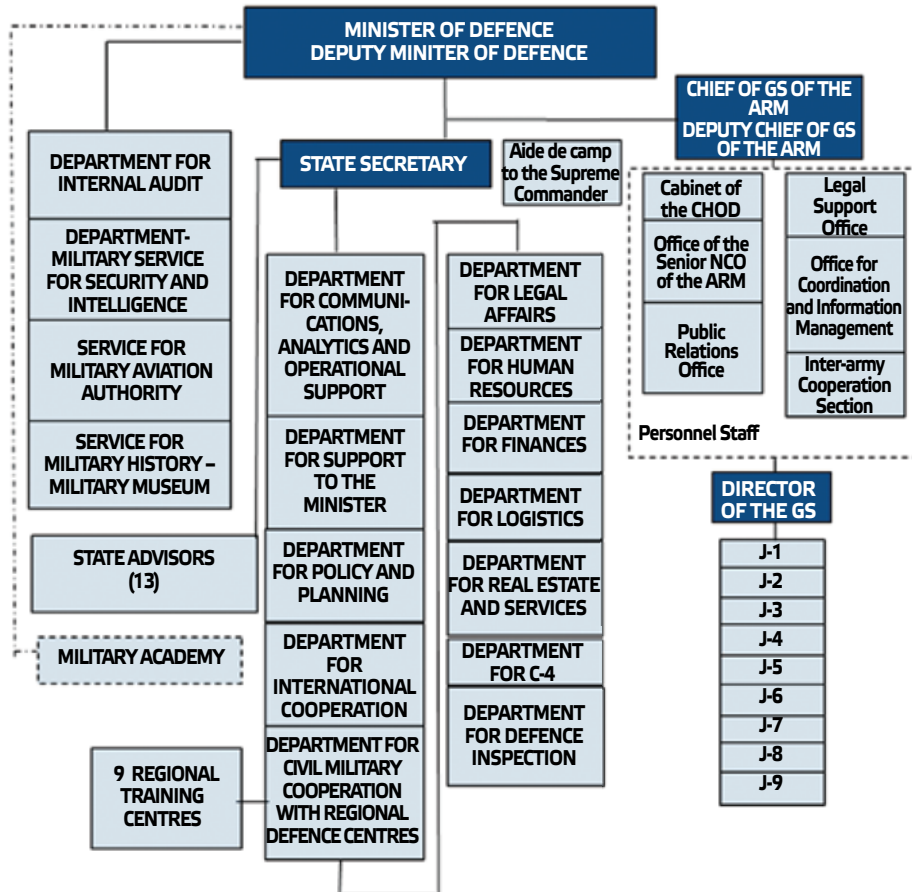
MINISTER OF DEFENCE
DEPUTY MINITER OF DEFENCE

CHIEF OF GS OF THE ARM
DEPUTY CHIEF OF GS OF THE ARM

DEPARTMENT FOR INTERNAL AUDIT

DEPARTMENT-MILITARY SERVICE FOR SECURITY AND INTELLIGENCE

SERVICE FOR MILITARY AVIATION AUTHORITY

SERVICE FOR MILITARY HISTORY – MILITARY MUSEUM

STATE ADVISORS (13)

MILITARY ACADEMY

9 REGIONAL TRAINING CENTRES

STATE SECRETARY

Aide de camp to the Supreme Commander

DEPARTMENT FOR COMMUNICATIONS, ANALYTICS AND OPERATIONAL SUPPORT

DEPARTMENT FOR SUPPORT TO THE MINISTER

DEPARTMENT FOR POLICY AND PLANNING

DEPARTMENT FOR INTERNATIONAL COOPERATION

DEPARTMENT FOR CIVIL MILITARY COOPERATION WITH REGIONAL DEFENCE CENTRES

DEPARTMENT FOR LEGAL AFFAIRS

DEPARTMENT FOR HUMAN RESOURCES

DEPARTMENT FOR FINANCES

DEPARTMENT FOR LOGISTICS

DEPARTMENT FOR REAL ESTATE AND SERVICES

DEPARTMENT FOR C-4

DEPARTMENT FOR DEFENCE INSPECTION

Cabinet of the CHOD

Office of the Senior NCO of the ARM

Public Relations Office

Legal Support Office

Office for Coordination and Information Management

Inter-army Cooperation Section

Personnel Staff

DIRECTOR OF THE GS

J-1
J-2
J-3
J-4
J-5
J-6
J-7
J-8
J-9